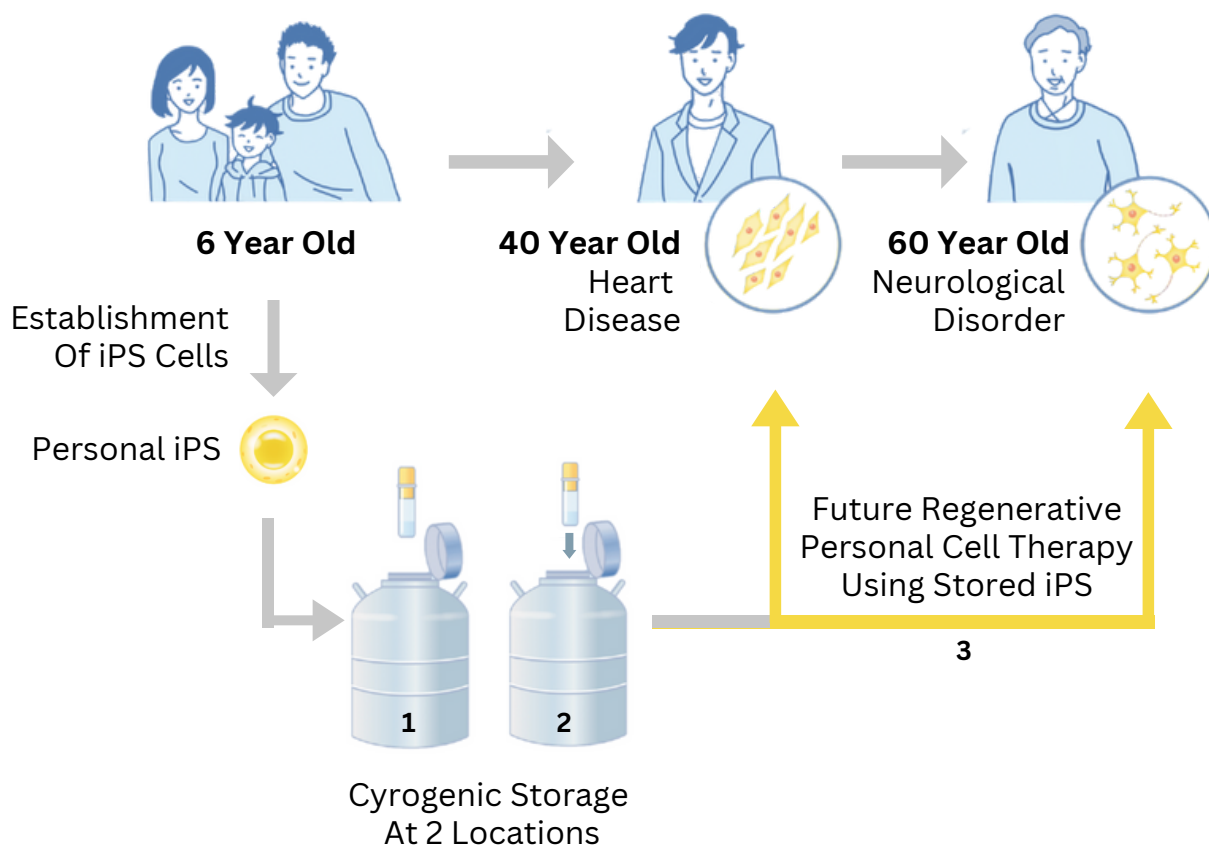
6 Year Old

40 Year Old
Heart
Disease

60 Year Old
Neurological
Disorder

Establishment
Of iPS Cells

Personal iPS

Future Regenerative
Personal Cell Therapy
Using Stored iPS

3

1

2

Cyrogenic Storage
At 2 Locations